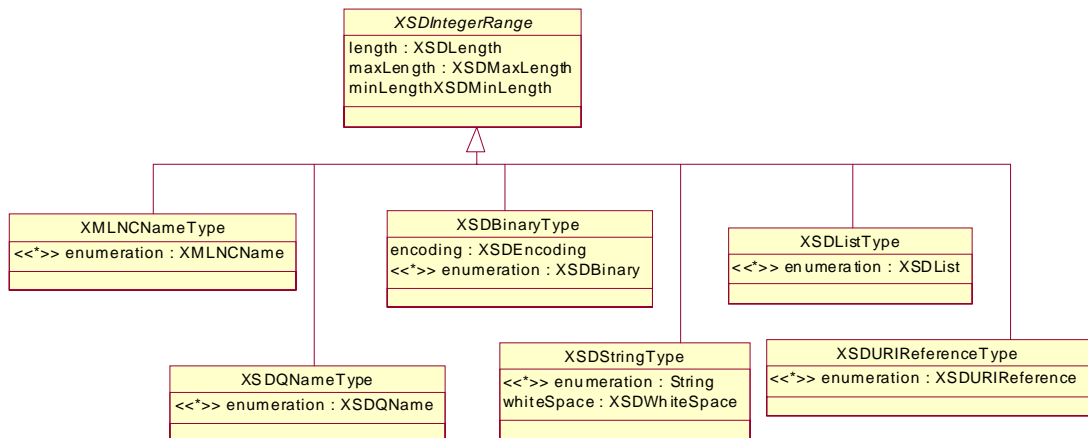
XSDIntegerRange
length : XSDLength
maxLength : XSDMaxLength
minLengthXSDMinLength

XMLNCNameType
<<*>> enumeration : XMLNCName

XSDBinaryType
encoding : XSDEncoding
<<*>> enumeration : XSDBinary

XSDListType
<<*>> enumeration : XSDList

XSDQNameType
<<*>> enumeration : XSDQName

XSDStringType
<<*>> enumeration : String
whiteSpace : XSDWhiteSpace

XSDURIReferenceType
<<*>> enumeration : XSDURIReference